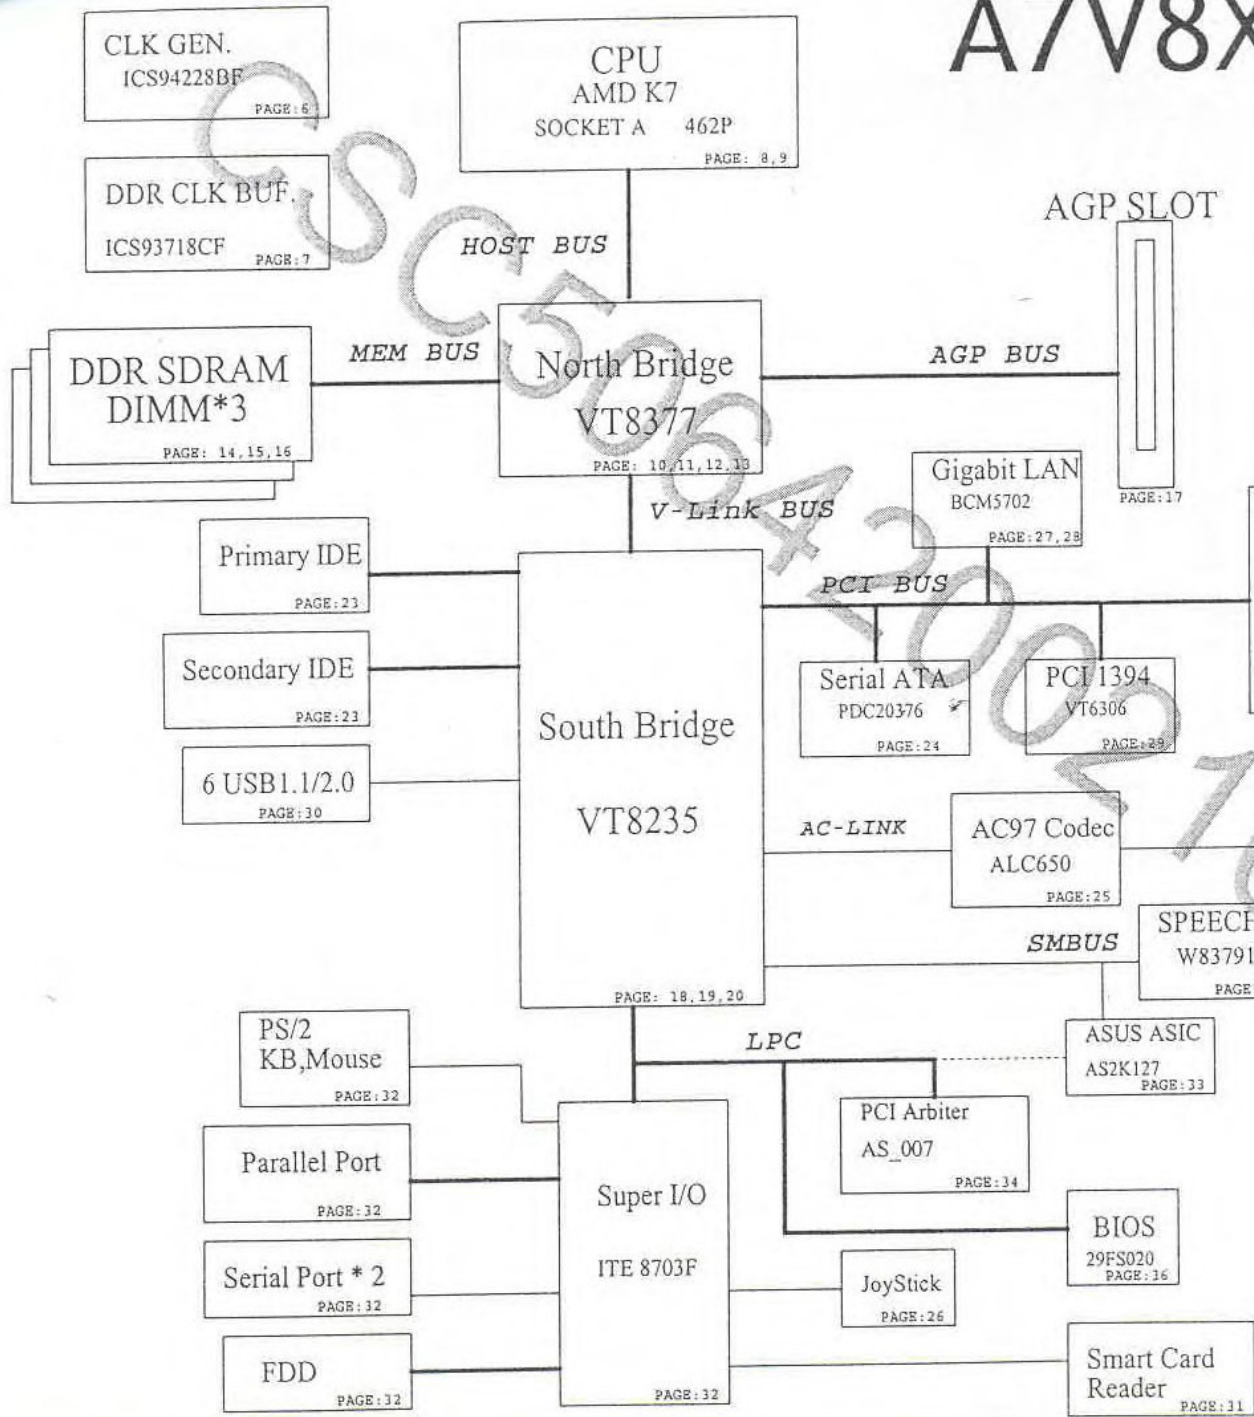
A7V8X

CLK GEN.
ICS94228BF
PAGE:6

CPU
AMD K7
SOCKET A 462P
PAGE: 8,9

DDR CLK BUF.
ICS93718CF
PAGE:7

AGP SLOT

HOST BUS

DDR SDRAM
DIMM*3
PAGE: 14,15,16

MEM BUS

North Bridge
VT8377
PAGE: 10,11,12,13

AGP BUS

PAGE:17

Gigabit LAN
BCM5702
PAGE:27,28

V-Link BUS

Primary IDE
PAGE:23

PCI BUS

Secondary IDE
PAGE:23

Serial ATA
PDC20376
PAGE:24

PCI 1394
VT6306
PAGE:29

South Bridge
VT8235

6 USB1.1/2.0
PAGE:30

AC-LINK

AC97 Codec
ALC650
PAGE:25

SPEECH
W83791
PAGE

SMBUS

PAGE: 18,19,20

PS/2
KB,Mouse
PAGE:32

LPC

ASUS ASIC
AS2K127
PAGE:33

PCI Arbiter
AS_007
PAGE:34

Parallel Port
PAGE:32

Super I/O
ITE 8703F

BIOS
29FS020
PAGE:36

Serial Port * 2
PAGE:32

JoyStick
PAGE:26

FDD
PAGE:32

PAGE:32

Smart Card
Reader
PAGE:31

CSC50642002